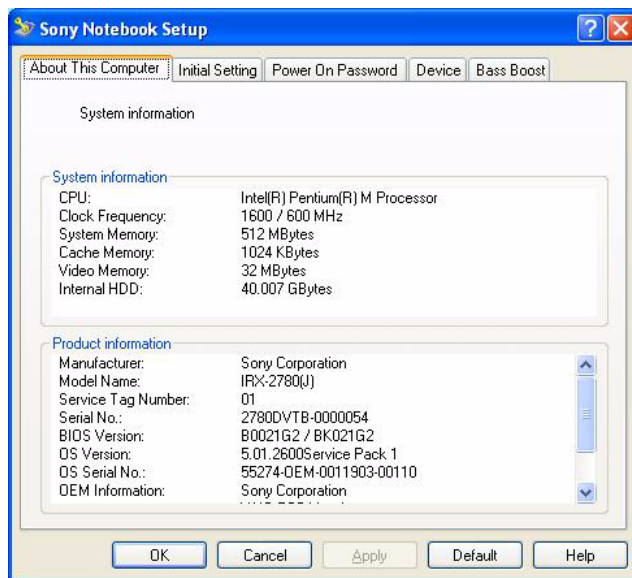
Sony Notebook Setup

About This Computer | Initial Setting | Power On Password | Device | Bass Boost

System information

System information

| | |
|---|---|
| CPU: | Intel(R) Pentium(R) M Processor |
| Clock Frequency: | 1600 / 600 MHz |
| System Memory: | 512 MBytes |
| Cache Memory: | 1024 KBytes |
| Video Memory: | 32 MBytes |
| Internal HDD: | 40.007 GBytes |

Product information

| | |
|---|---|
| Manufacturer: | Sony Corporation |
| Model Name: | IRX-2780(J) |
| Service Tag Number: | 01 |
| Serial No.: | 2780DVTB-0000054 |
| BIOS Version: | B0021G2 / BK021G2 |
| OS Version: | 5.01.2600Service Pack 1 |
| OS Serial No.: | 55274-OEM-0011903-00110 |
| OEM Information: | Sony Corporation |

OK Cancel Apply Default Help